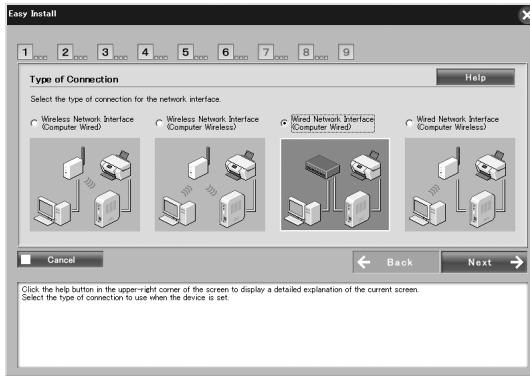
Easy Install

1 2 3 4 5 6 7 8 9

Type of Connection

Help

Select the type of connection for the network interface.

Wireless Network Interface (Computer Wired)

Wireless Network Interface (Computer Wireless)

Wired Network Interface (Computer Wired)

Wired Network Interface (Computer Wireless)

Cancel

Back

Next

Click the help button in the upper-right corner of the screen to display a detailed explanation of the current screen.
Select the type of connection to use when the device is set.